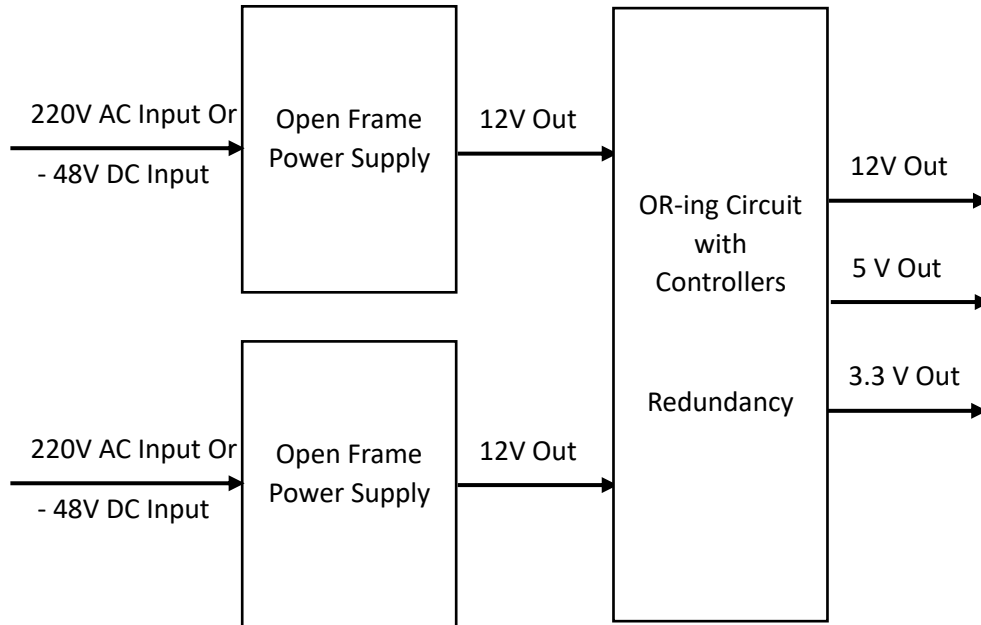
220V AC Input Or
- 48V DC Input

Open Frame Power Supply

12V Out

220V AC Input Or
- 48V DC Input

Open Frame Power Supply

12V Out

OR-ing Circuit with Controllers

Redundancy

12V Out

5 V Out

3.3 V Out